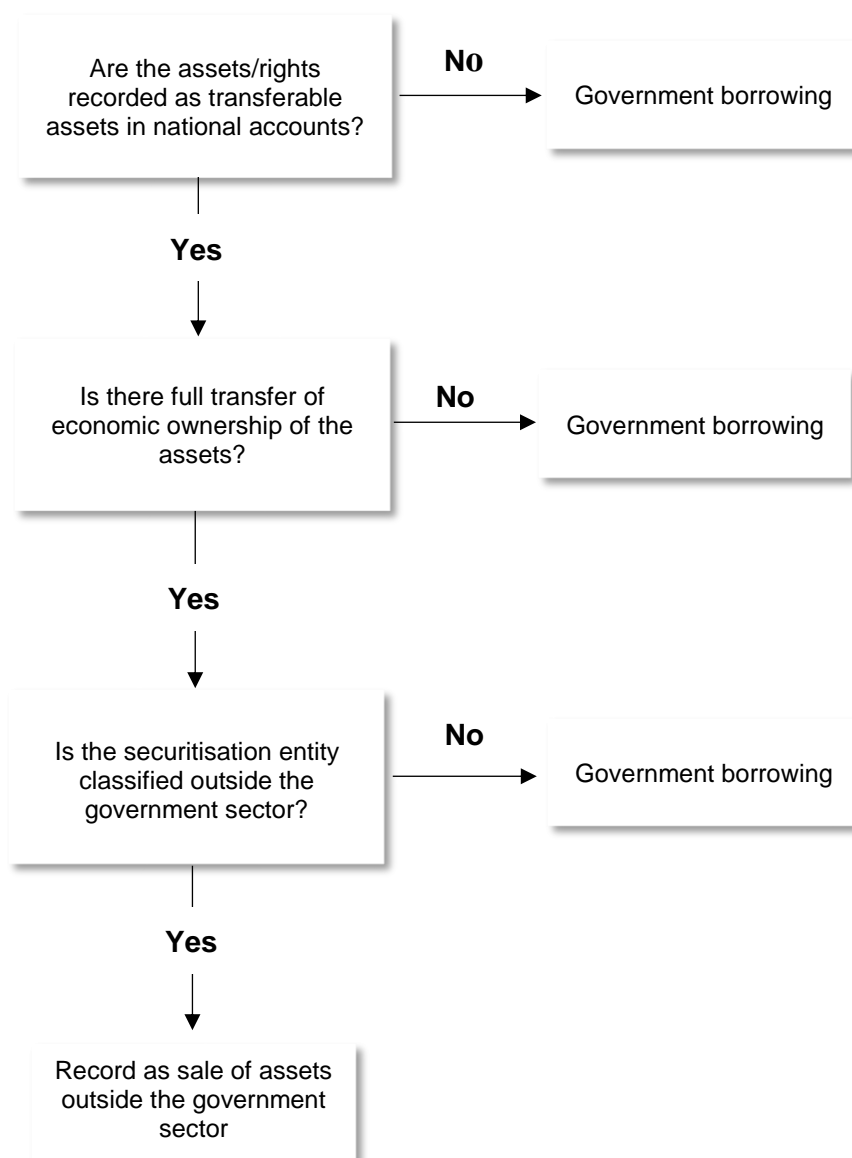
Are the assets/rights recorded as transferable assets in national accounts?

No

Government borrowing

Yes

Is there full transfer of economic ownership of the assets?

No

Government borrowing

Yes

Is the securitisation entity classified outside the government sector?

No

Government borrowing

Yes

Record as sale of assets outside the government sector